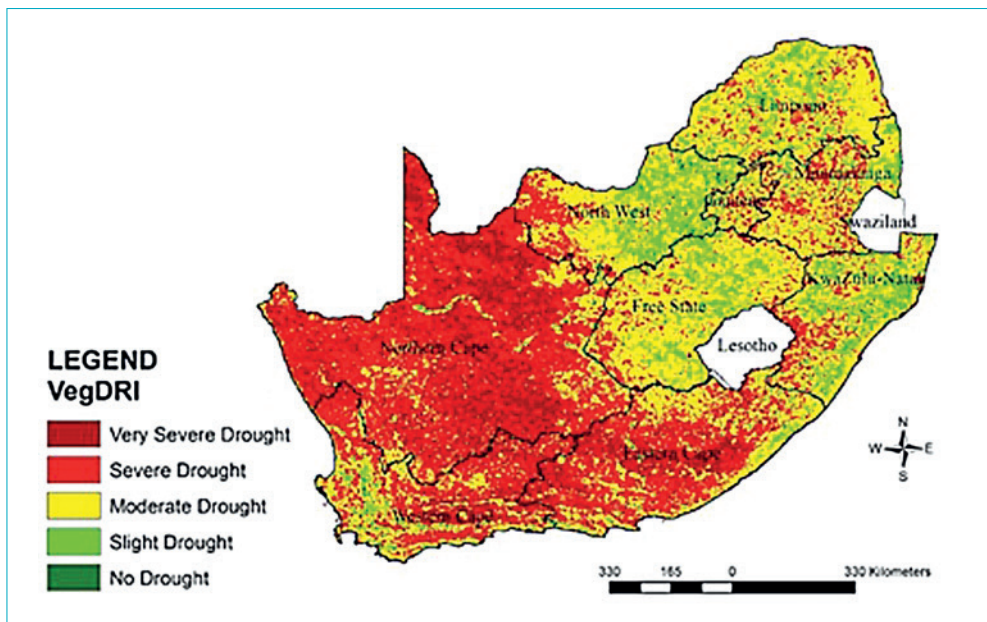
Limpopo
Mpumalanga
Gauteng
North West
Swaziland
KwaZulu-Natal
Free State
Lesotho
Northern Cape
Eastern Cape
Western Cape

LEGEND
VegDRI

Very Severe Drought
Severe Drought
Moderate Drought
Slight Drought
No Drought

N
W
E
S

330 165 0 330 Kilometers